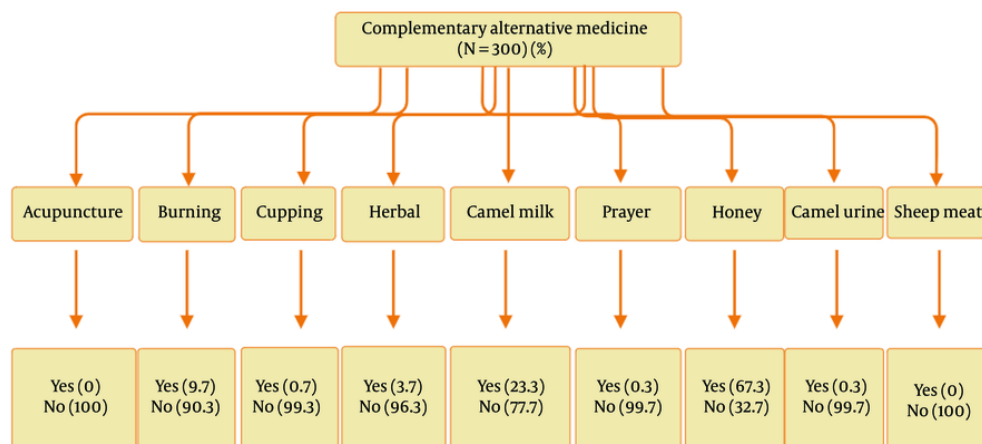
Complementary alternative medicine (N = 300) (%)

Acupuncture
Burning
Cupping
Herbal
Camel milk
Prayer
Honey
Camel urine
Sheep meat

Yes (0) No (100)
Yes (9.7) No (90.3)
Yes (0.7) No (99.3)
Yes (3.7) No (96.3)
Yes (23.3) No (77.7)
Yes (0.3) No (99.7)
Yes (67.3) No (32.7)
Yes (0.3) No (99.7)
Yes (0) No (100)